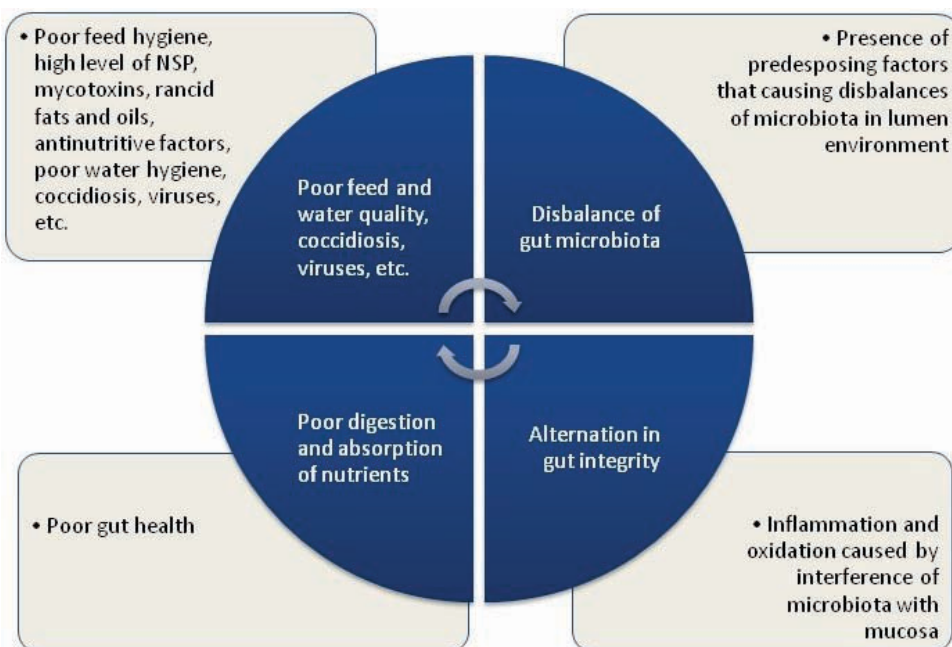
• Poor feed hygiene, high level of NSP, mycotoxins, rancid fats and oils, antinutritive factors, poor water hygiene, coccidiosis, viruses, etc.

• Presence of predesposing factors that causing disbalances of microbiota in lumen environment

Poor feed and water quality, coccidiosis, viruses, etc.

Disbalance of gut microbiota

Poor digestion and absorption of nutrients

Alternation in gut integrity

• Poor gut health

• Inflammation and oxidation caused by interference of microbiota with mucosa